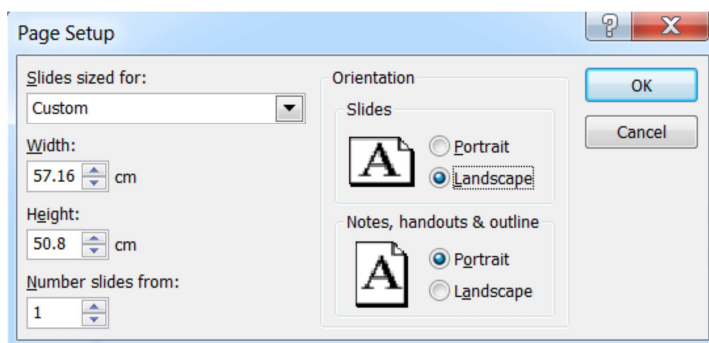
Page Setup

?

X

Slides sized for:

Custom

Width:

57.16 cm

Height:

50.8 cm

Number slides from:

1

Orientation

Slides

A

Portrait

Landscape

Notes, handouts & outline

A

Portrait

Landscape

OK

Cancel